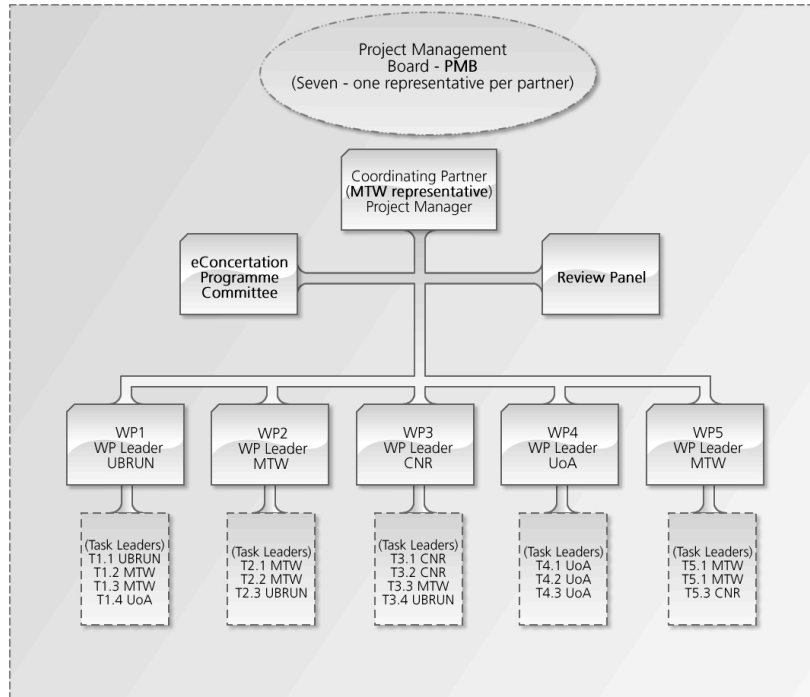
Project Management Board - **PMB**
(Seven - one representative per partner)

Coordinating Partner
(**MTW representative**)
Project Manager

eConcertation Programme Committee

Review Panel

WP1
WP Leader
UBRUN

WP2
WP Leader
MTW

WP3
WP Leader
CNR

WP4
WP Leader
UoA

WP5
WP Leader
MTW

(Task Leaders)
T1.1 UBRUN
T1.2 MTW
T1.3 MTW
T1.4 UoA

(Task Leaders)
T2.1 MTW
T2.2 MTW
T2.3 UBRUN

(Task Leaders)
T3.1 CNR
T3.2 CNR
T3.3 MTW
T3.4 UBRUN

(Task Leaders)
T4.1 UoA
T4.2 UoA
T4.3 UoA

(Task Leaders)
T5.1 MTW
T5.1 MTW
T5.3 CNR